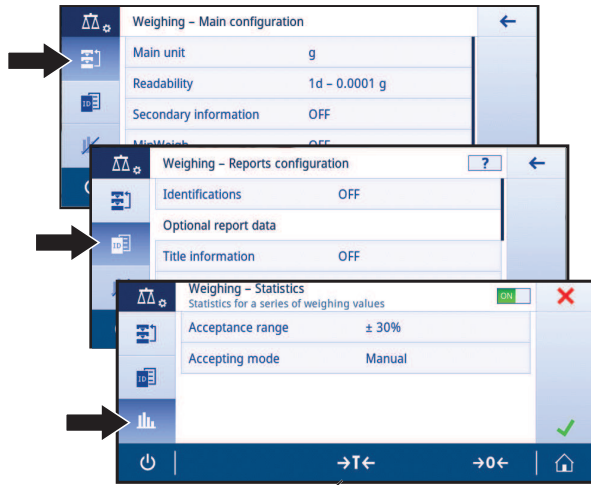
Weighing – Main configuration

Main unit g

Readability 1d – 0.0001 g

Secondary information OFF

MinWeigh OFF

Weighing – Reports configuration

?

Identifications OFF

Optional report data

Title information OFF

Weighing – Statistics

Statistics for a series of weighing values

ON

Acceptance range ± 30%

Accepting mode Manual

→T←

→0←